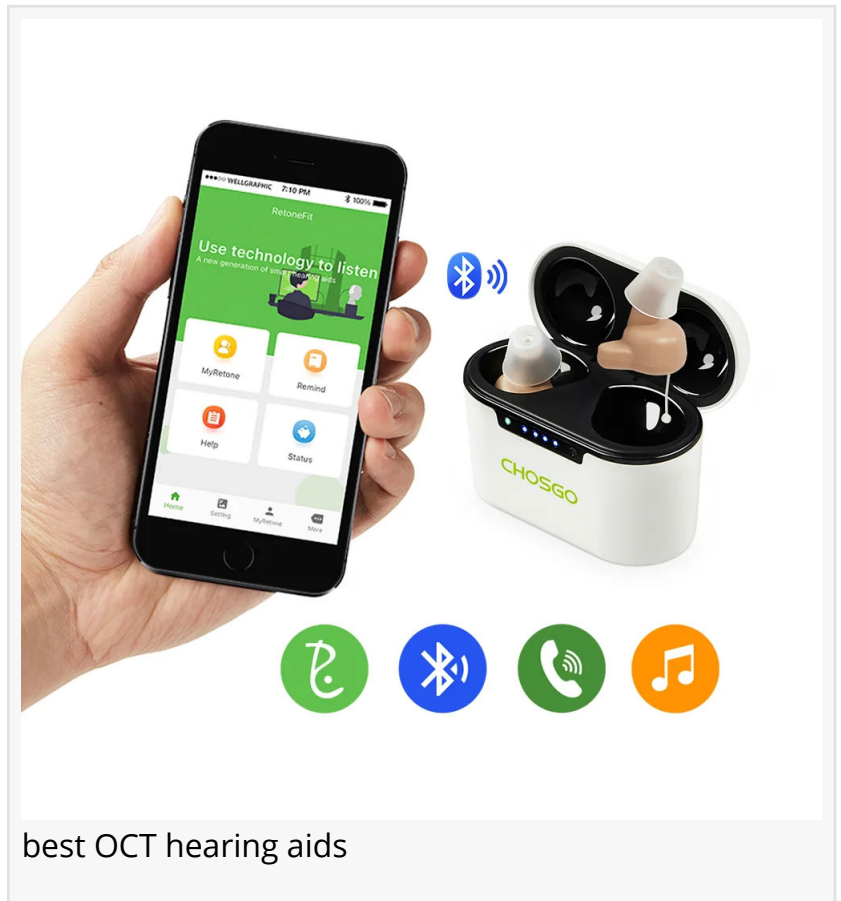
●●●○○ WELLGRAPHIC 7:10 PM 100%

RetoneFit

Use technology to listen

A new generation of smart hearing aids

MyRetone

Remind

Help

Status

Home

Setting

MyRetone

More

CHOSGO

best OCT hearing aids